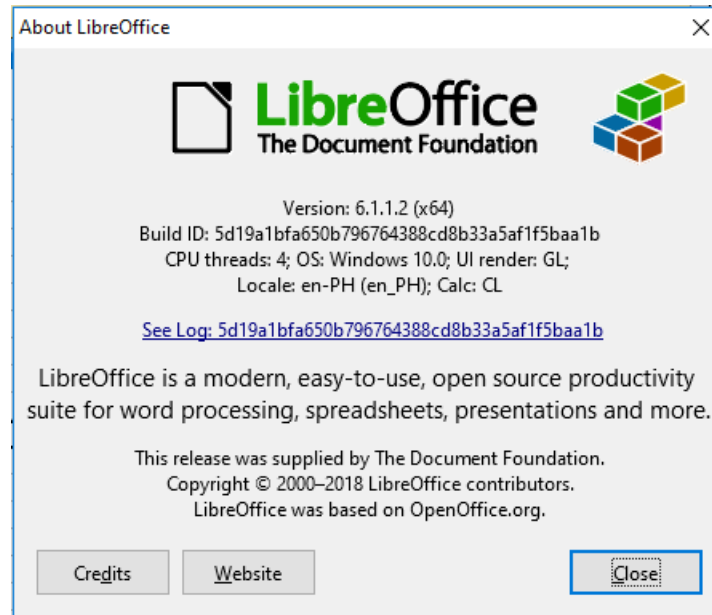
About LibreOffice

LibreOffice
The Document Foundation

Version: 6.1.1.2 (x64)
Build ID: 5d19a1bfa650b796764388cd8b33a5af1f5baa1b
CPU threads: 4; OS: Windows 10.0; UI render: GL;
Locale: en-PH (en_PH); Calc: CL

See Log: 5d19a1bfa650b796764388cd8b33a5af1f5baa1b

LibreOffice is a modern, easy-to-use, open source productivity suite for word processing, spreadsheets, presentations and more.

This release was supplied by The Document Foundation.
Copyright © 2000–2018 LibreOffice contributors.
LibreOffice was based on OpenOffice.org.

Credits
Website
Close